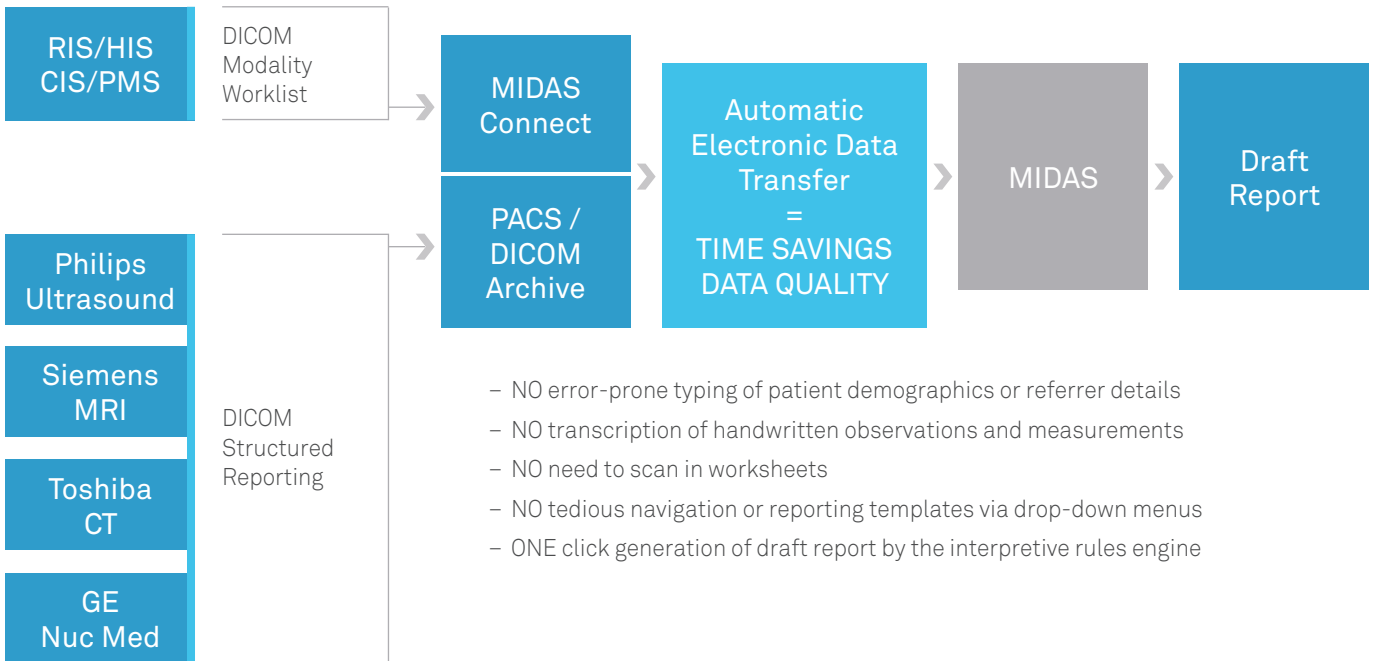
RIS/HIS
CIS/PMS

DICOM
Modality
Worklist

MIDAS
Connect

PACS /
DICOM
Archive

Automatic
Electronic Data
Transfer
=
TIME SAVINGS
DATA QUALITY

MIDAS

Draft
Report

Philips
Ultrasound

Siemens
MRI

Toshiba
CT

GE
Nuc Med

DICOM
Structured
Reporting

– NO error-prone typing of patient demographics or referrer details
– NO transcription of handwritten observations and measurements
– NO need to scan in worksheets
– NO tedious navigation or reporting templates via drop-down menus
– ONE click generation of draft report by the interpretive rules engine